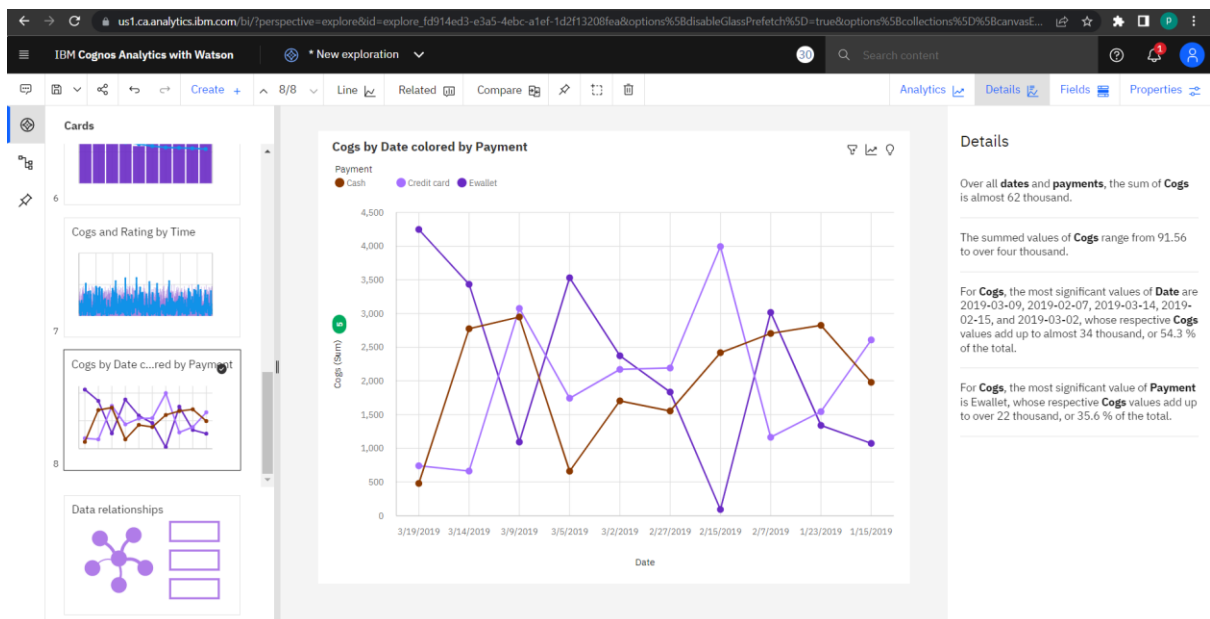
us1.ca.analytics.ibm.com/bi/?perspective=explore&id=explore_fd914ed3-e3a5-4ebc-a1ef-1d2f13208fea&options%5BdisableGlassPrefetch%5D=true&options%5Bcollections%5D%5BcanvasE...

IBM Cognos Analytics with Watson

* New exploration

30

Search content

1

Create +

8/8

Line

Related

Compare

Analytics

Details

Fields

Properties

Cards

6

Cogs and Rating by Time

7

Cogs by Date c...red by Payment

8

Data relationships

Cogs by Date colored by Payment

Payment

Cash

Credit card

Ewallet

4,500
4,000
3,500
3,000
2,500
2,000
1,500
1,000
500
0

Cogs (Sum)

3/19/2019 3/14/2019 3/9/2019 3/5/2019 3/2/2019 2/27/2019 2/15/2019 2/7/2019 1/23/2019 1/15/2019

Date

Details

Over all **dates** and **payments**, the sum of **Cogs** is almost 62 thousand.

The summed values of **Cogs** range from 91.56 to over four thousand.

For **Cogs**, the most significant values of **Date** are 2019-03-09, 2019-02-07, 2019-03-14, 2019-02-15, and 2019-03-02, whose respective **Cogs** values add up to almost 34 thousand, or 54.3 % of the total.

For **Cogs**, the most significant value of **Payment** is Ewallet, whose respective **Cogs** values add up to over 22 thousand, or 35.6 % of the total.